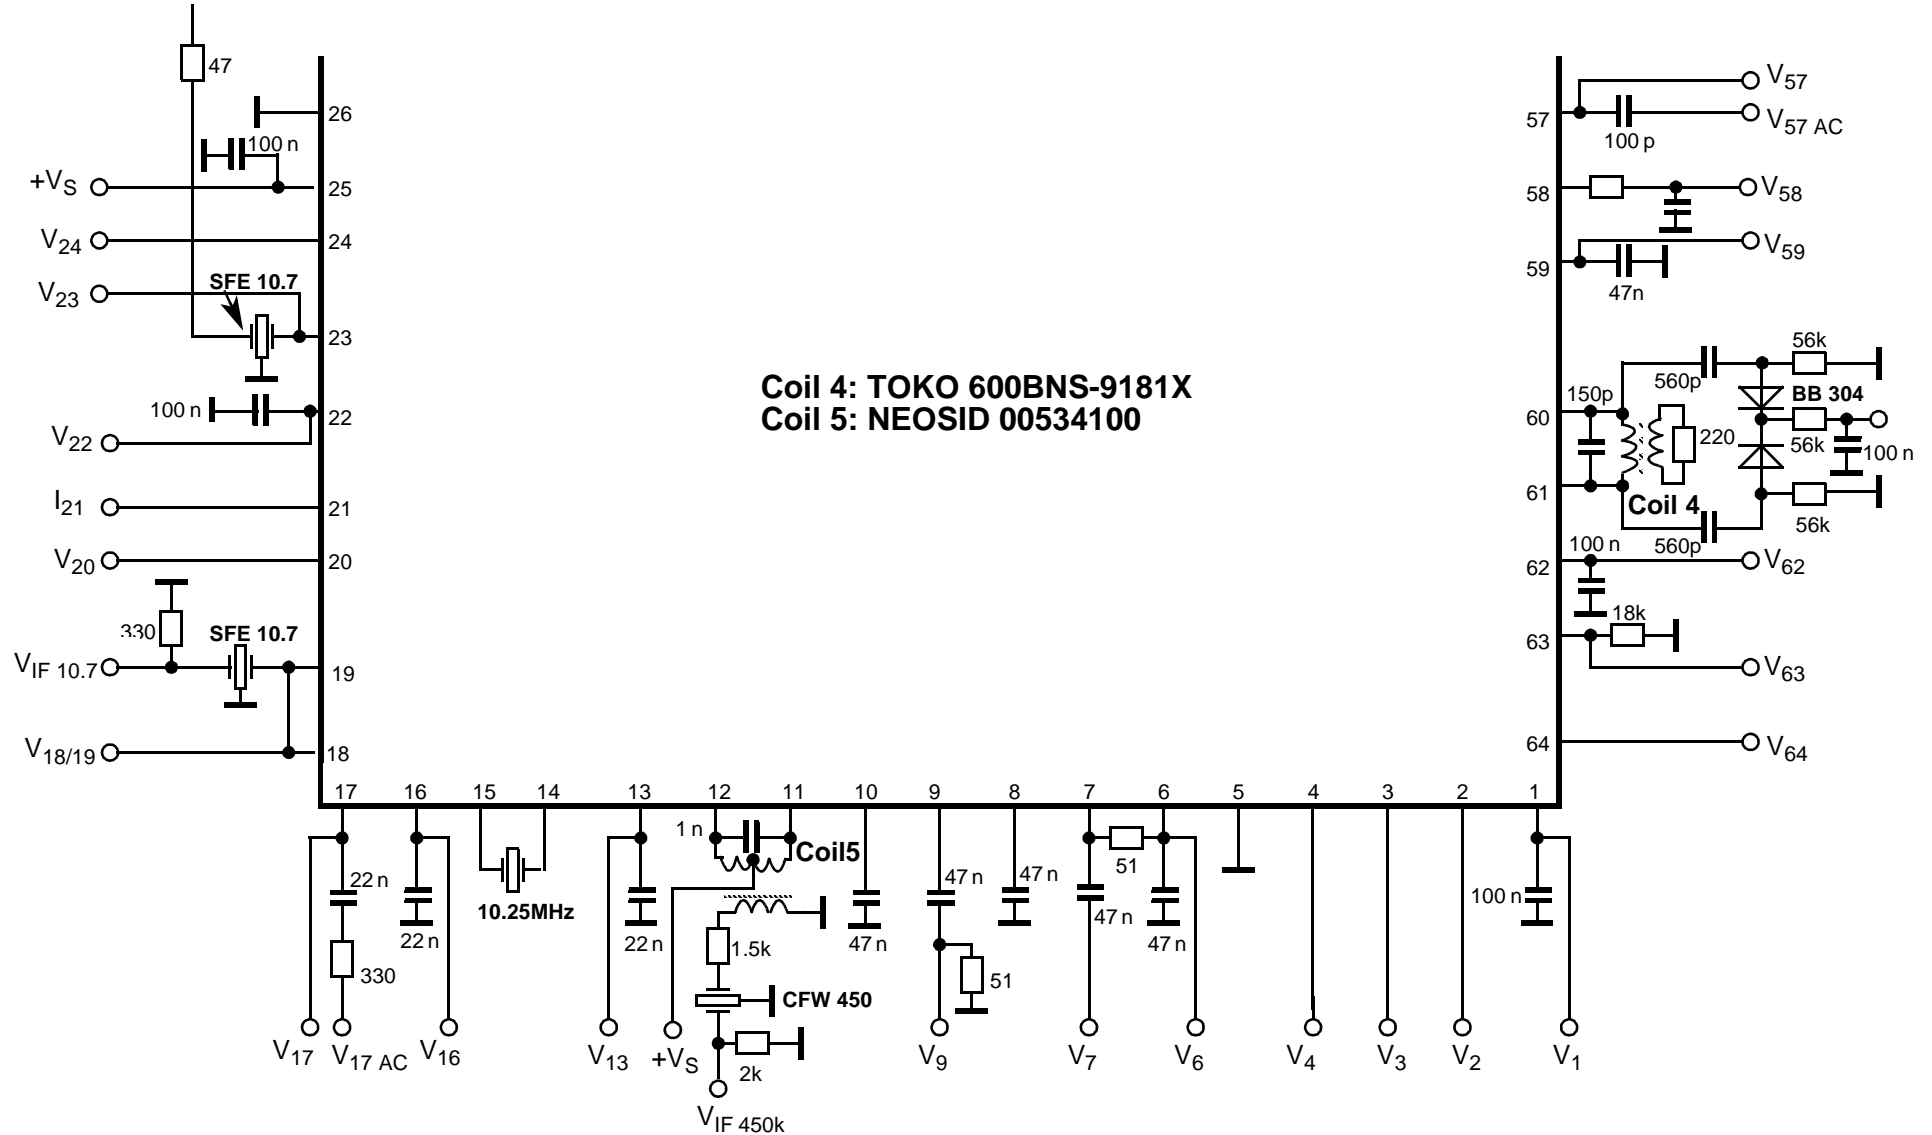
47
26
100 n
$+V_S$
25
$V_{24}$
24
$V_{23}$
SFE 10.7
23
100 n
22
$V_{22}$
$I_{21}$
21
$V_{20}$
20
330
SFE 10.7
$V_{IF\ 10.7}$
19
$V_{18/19}$
18

Coil 4: TOKO 600BNS-9181X
Coil 5: NEOSID 00534100

$V_{57}$
57
100 p
$V_{57\ AC}$
58
$V_{58}$
59
$V_{59}$
47n
56k
560p
BB 304
150p
60
220
56k
100 n
61
Coil 4
56k
560p
100 n
62
$V_{62}$
18k
63
$V_{63}$
64
$V_{64}$

17 16 15 14 13 12 11 10 9 8 7 6 5 4 3 2 1

22 n
330
22 n
10.25MHz
22 n
1 n
Coil5
1.5k
CFW 450
2k
47 n
47 n
47 n
51
51
47 n
47 n
100 n

$V_{17}$ $V_{17\ AC}$ $V_{16}$ $V_{13}$ $+V_S$ $V_{IF\ 450k}$ $V_9$ $V_7$ $V_6$ $V_4$ $V_3$ $V_2$ $V_1$